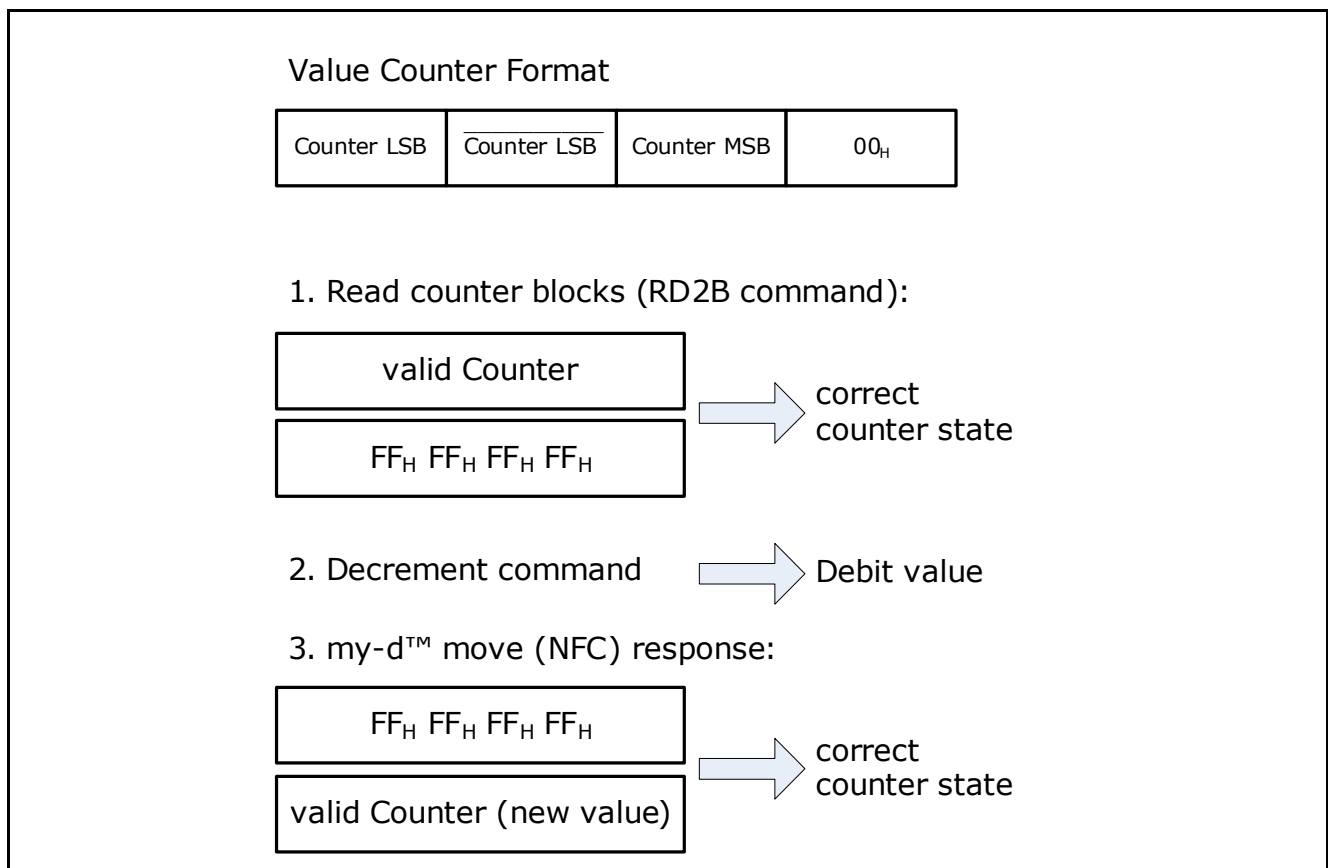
Value Counter Format

| Counter LSB | $\overline{\text{Counter LSB}}$ | Counter MSB | $00_H$ |
|---|---|---|---|

1. Read counter blocks (RD2B command):

valid Counter

$FF_H$ $FF_H$ $FF_H$ $FF_H$

correct counter state

2. Decrement command

Debit value

3. my-d™ move (NFC) response:

$FF_H$ $FF_H$ $FF_H$ $FF_H$

valid Counter (new value)

correct counter state